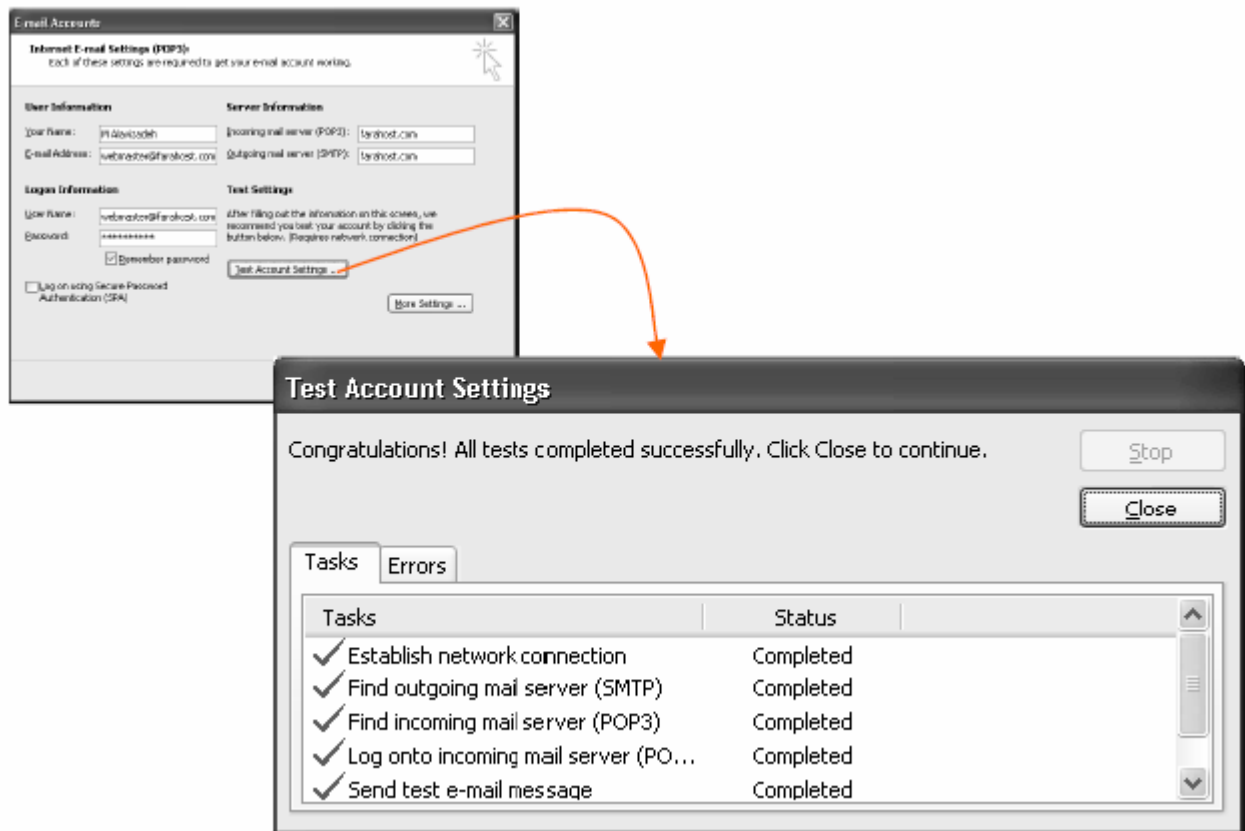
E-mail Accounts

Internet E-mail Settings (POP3)
Each of these settings are required to get your e-mail account working.

User Information
Your Name: M Alavizadeh
E-mail Address: webmaster@farahost.com

Server Information
Incoming mail server (POP3): farahost.com
Outgoing mail server (SMTP): farahost.com

Logon Information
User Name: webmaster@farahost.com
Password: **********
Remember password

Log on using Secure Password Authentication (SPA)

Test Settings
After filling out the information on this screen, we recommend you test your account by clicking the button below. (Requires network connection)

Test Account Settings ...

More Settings ...

Test Account Settings

Congratulations! All tests completed successfully. Click Close to continue.

Stop

Close

Tasks | Errors

| Tasks | Status |
|---|---|
| Establish network connection | Completed |
| Find outgoing mail server (SMTP) | Completed |
| Find incoming mail server (POP3) | Completed |
| Log onto incoming mail server (PO... | Completed |
| Send test e-mail message | Completed |